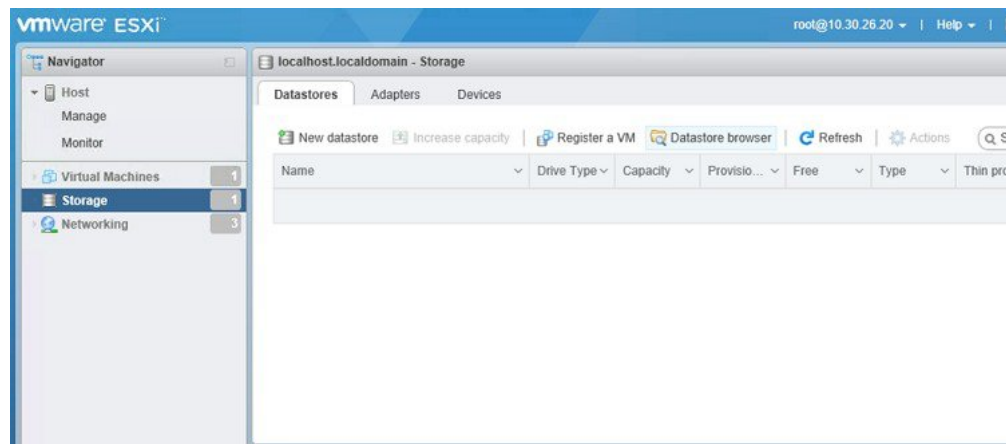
vmware ESXi

root@10.30.26.20 ▾ | Help ▾ |

Navigator

Host
Manage
Monitor

Virtual Machines 1
Storage 1
Networking 3

localhost.localdomain - Storage

Datastores Adapters Devices

New datastore | Increase capacity | Register a VM | Datastore browser | Refresh | Actions | Q S

| Name | Drive Type | Capacity | Provisio... | Free | Type | Thin pro |
|---|---|---|---|---|---|---|